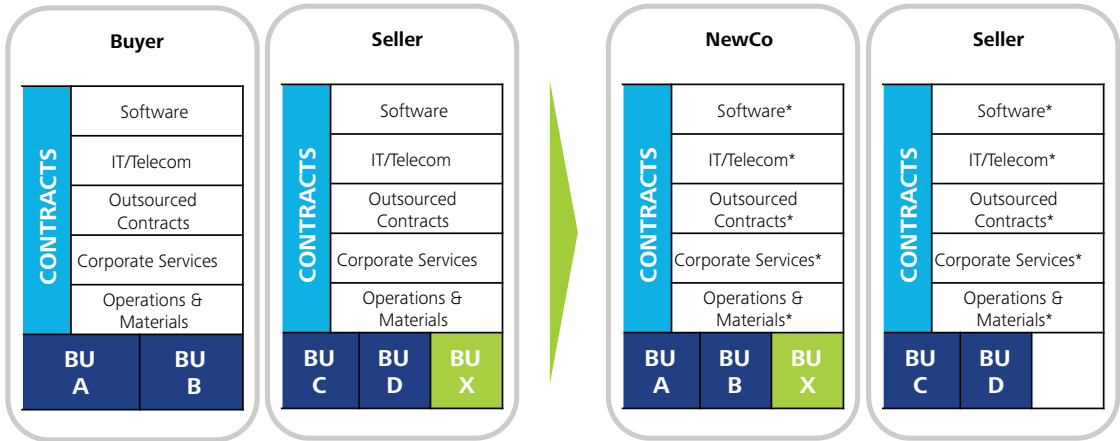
Buyer

CONTRACTS

Software

IT/Telecom

Outsourced Contracts

Corporate Services

Operations & Materials

BU A

BU B

Seller

CONTRACTS

Software

IT/Telecom

Outsourced Contracts

Corporate Services

Operations & Materials

BU C

BU D

BU X

NewCo

CONTRACTS

Software*

IT/Telecom*

Outsourced Contracts*

Corporate Services*

Operations & Materials*

BU A

BU B

BU X

Seller

CONTRACTS

Software*

IT/Telecom*

Outsourced Contracts*

Corporate Services*

Operations & Materials*

BU C

BU D